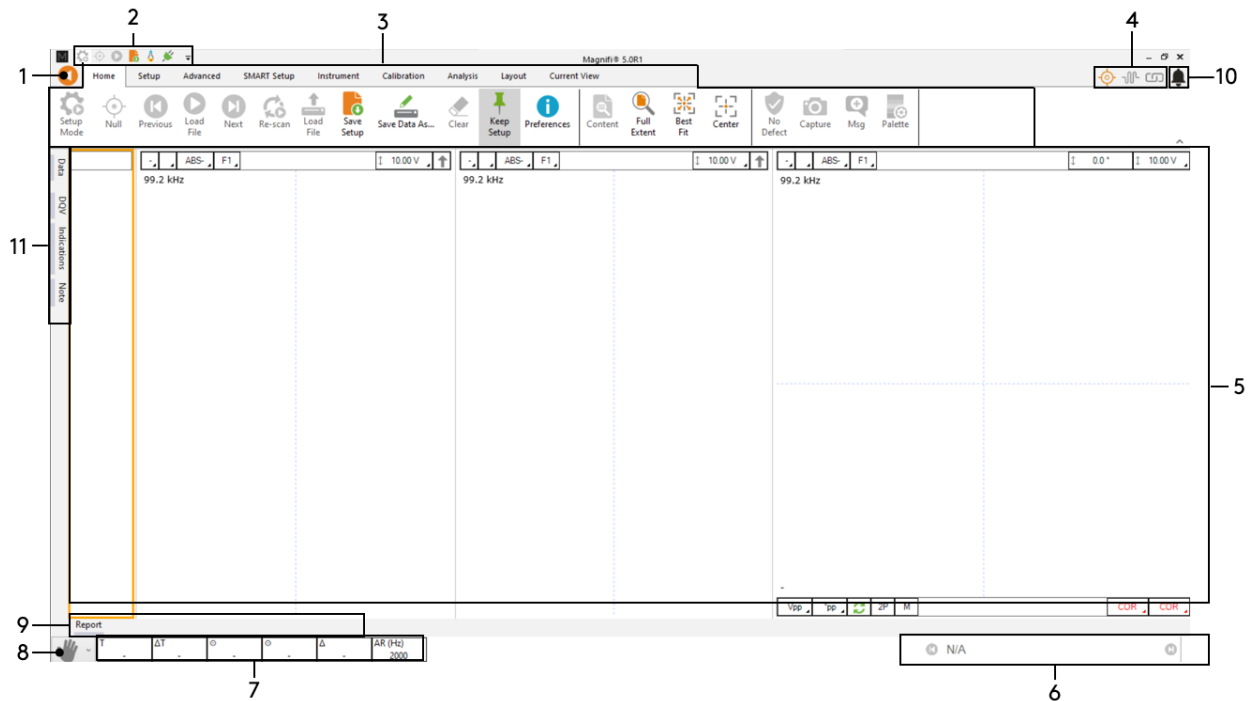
2
3
4
Magnifi® 5.0R1
1
Home
Setup
Advanced
SMART Setup
Instrument
Calibration
Analysis
Layout
Current View
10
Setup Mode
Null
Previous
Load File
Next
Re-scan
Load File
Save Setup
Save Data As...
Clear
Keep Setup
Preferences
Content
Full Extent
Best Fit
Center
No Defect
Capture
Msg
Palette
Data
DQV
Indications
Note
11
ABS-
F1
10.00 V
99.2 kHz
ABS-
F1
10.00 V
99.2 kHz
ABS-
F1
0.0 °
10.00 V
99.2 kHz
5
Vpp
°pp
2P
M
COR
COR
9
Report
8
T
ΔT
Δ
AR (Hz)
2000
N/A
7
6